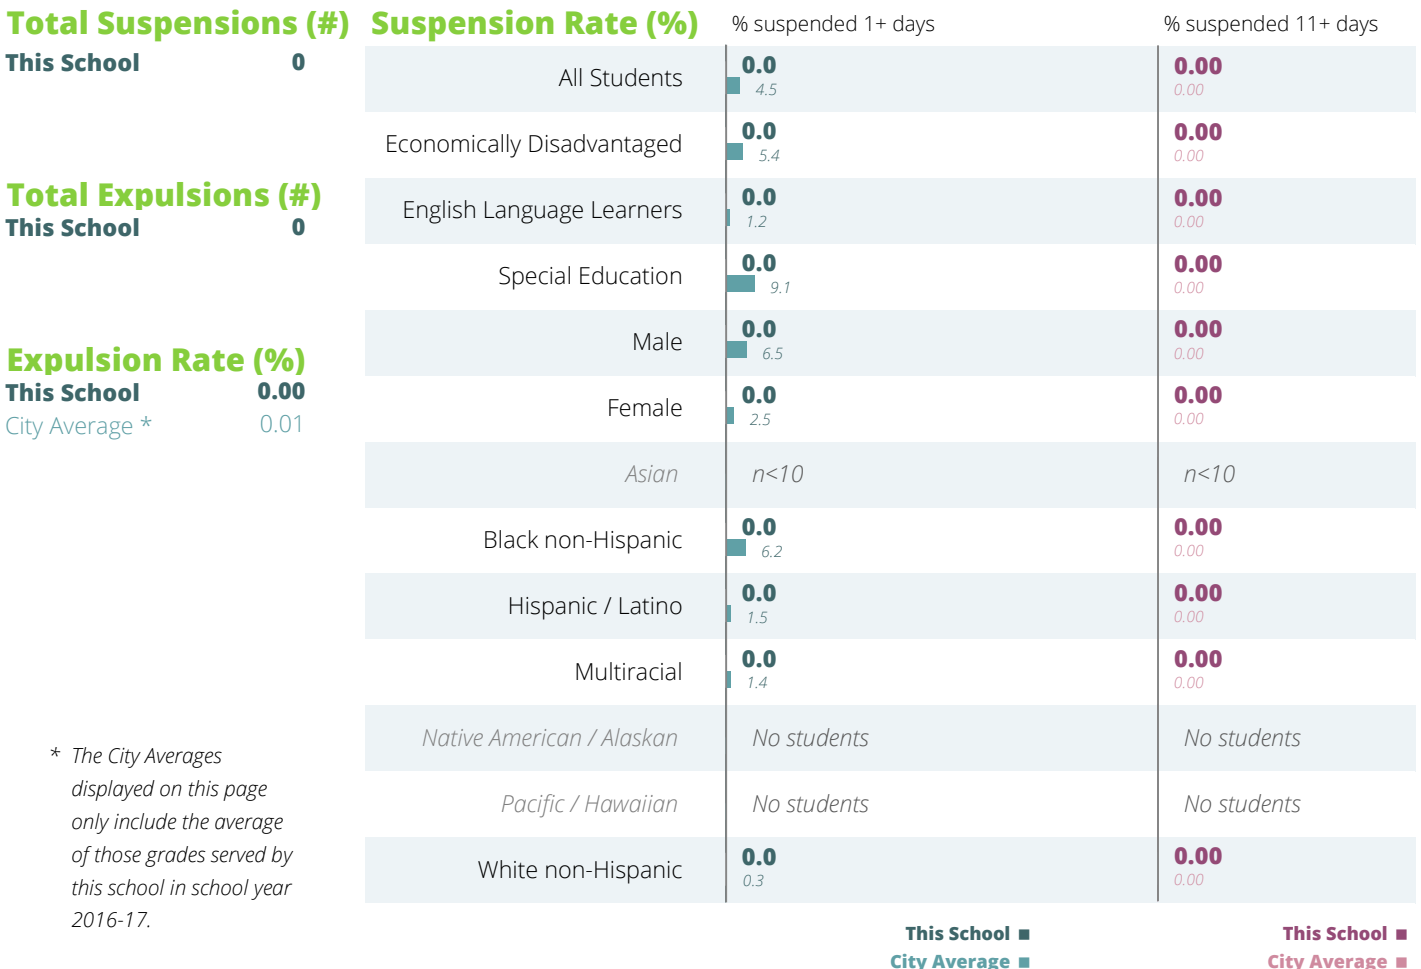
Total Suspensions (#)
This School 0

Total Expulsions (#)
This School 0

Expulsion Rate (%)
This School 0.00
City Average * 0.01

* The City Averages displayed on this page only include the average of those grades served by this school in school year 2016-17.

Suspension Rate (%)

| | % suspended 1+ days | % suspended 11+ days |
|---|---|---|
| All Students | 0.0 4.5 | 0.00 0.00 |
| Economically Disadvantaged | 0.0 5.4 | 0.00 0.00 |
| English Language Learners | 0.0 1.2 | 0.00 0.00 |
| Special Education | 0.0 9.1 | 0.00 0.00 |
| Male | 0.0 6.5 | 0.00 0.00 |
| Female | 0.0 2.5 | 0.00 0.00 |
| Asian | n<10 | n<10 |
| Black non-Hispanic | 0.0 6.2 | 0.00 0.00 |
| Hispanic / Latino | 0.0 1.5 | 0.00 0.00 |
| Multiracial | 0.0 1.4 | 0.00 0.00 |
| Native American / Alaskan | No students | No students |
| Pacific / Hawaiian | No students | No students |
| White non-Hispanic | 0.0 0.3 | 0.00 0.00 |

This School
City Average

This School
City Average